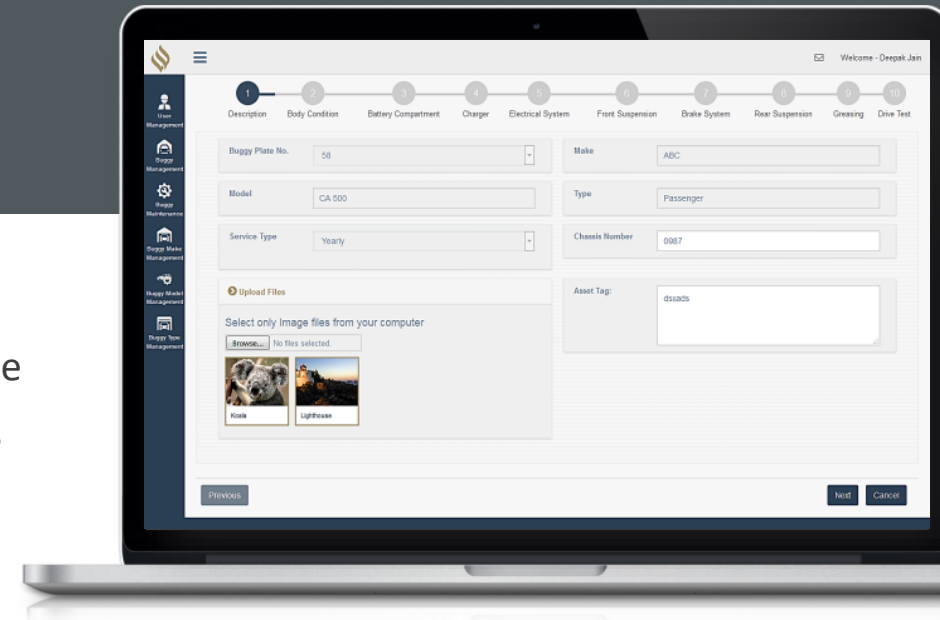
Welcome - Deepak Jain

User Management
Buggy Management
Buggy Maintenance
Buggy Make Management
Buggy Model Management
Buggy Type Management

1 Description
2 Body Condition
3 Battery Compartment
4 Charger
5 Electrical System
6 Front Suspension
7 Brake System
8 Rear Suspension
9 Greasing
10 Drive Test

Buggy Plate No. 58
Make ABC
Model CA 500
Type Passenger
Service Type Yearly
Chassis Number 0987

Upload Files
Select only Image files from your computer
Browse... No files selected.
Koala
Lighthouse

Asset Tag: dsxads

Previous
Next
Cancel

e